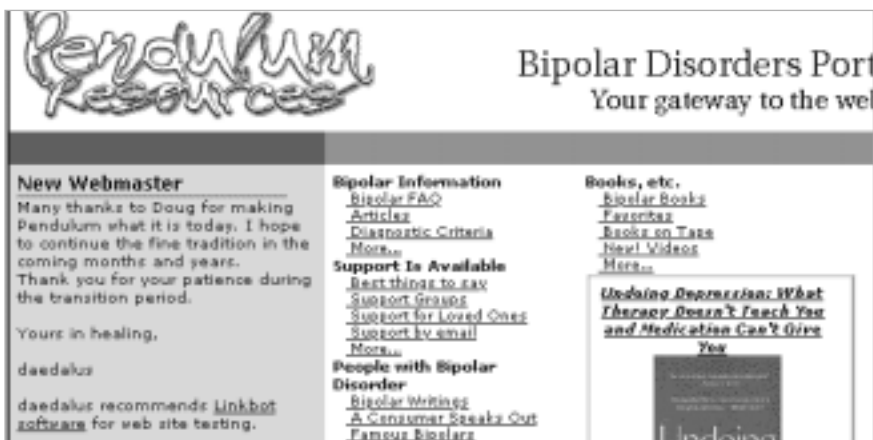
Pendulum Resources

Bipolar Disorders Port
Your gateway to the web

New Webmaster
Many thanks to Doug for making Pendulum what it is today. I hope to continue the fine tradition in the coming months and years. Thank you for your patience during the transition period.

Yours in healing,

daedalus

daedalus recommends Linkbot software for web site testing.

Bipolar Information
Bipolar FAQ
Articles
Diagnostic Criteria
More...
Support Is Available
Best things to say
Support Groups
Support for Loved Ones
Support by email
More...
People with Bipolar Disorder
Bipolar Writings
A Consumer Speaks Out
Famous Bipolars

Books, etc.
Bipolar Books
Favorites
Books on Tape
New! Videos
More...

Undoing Depression: What Therapy Doesn't Teach You and Medication Can't Give You

Undoing